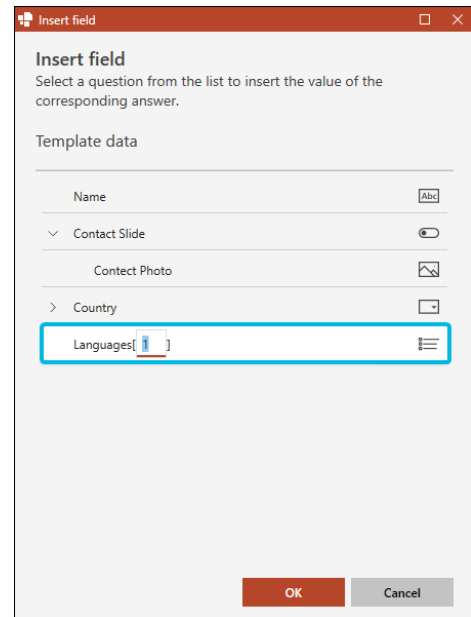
Insert field

Insert field

Select a question from the list to insert the value of the corresponding answer.

Template data

Name

Abc

Contact Slide

Contect Photo

Country

Languages[ 1 ]

OK

Cancel